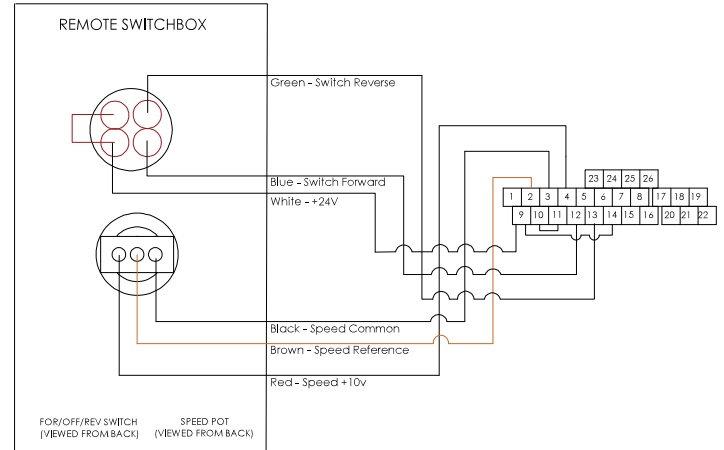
REMOTE SWITCHBOX

Green - Switch Reverse

Blue - Switch Forward

White - +24V

Black - Speed Common

Brown - Speed Reference

Red - Speed +10v

23 24 25 26

1 2 3 4 5 6 7 8 17 18 19

9 10 11 12 13 14 15 16 20 21 22

FOR/OFF/REV SWITCH (VIEWED FROM BACK)

SPEED POT (VIEWED FROM BACK)